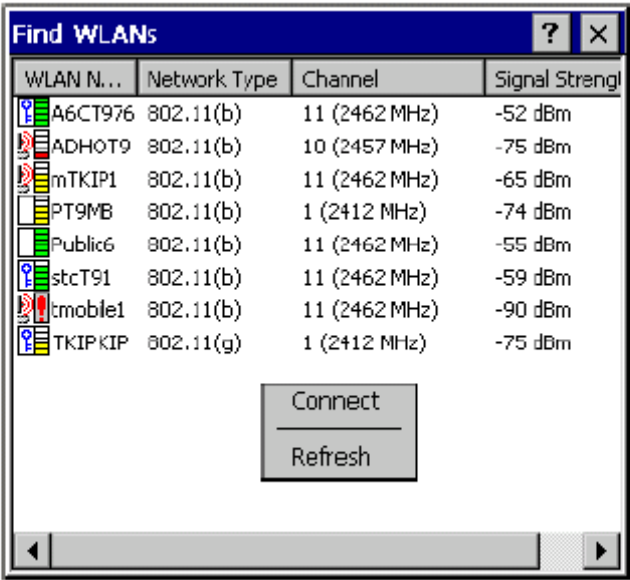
Find WLANs

?

×

| WLAN N... | Network Type | Channel | Signal Strengt |
|---|---|---|---|
| A6CT976 | 802.11(b) | 11 (2462 MHz) | -52 dBm |
| ADHOT9 | 802.11(b) | 10 (2457 MHz) | -75 dBm |
| mTKIP1 | 802.11(b) | 11 (2462 MHz) | -65 dBm |
| PT9MB | 802.11(b) | 1 (2412 MHz) | -74 dBm |
| Public6 | 802.11(b) | 11 (2462 MHz) | -55 dBm |
| stcT91 | 802.11(b) | 11 (2462 MHz) | -59 dBm |
| tmobile1 | 802.11(b) | 11 (2462 MHz) | -90 dBm |
| TKIP KIP | 802.11(g) | 1 (2412 MHz) | -75 dBm |

Connect

Refresh